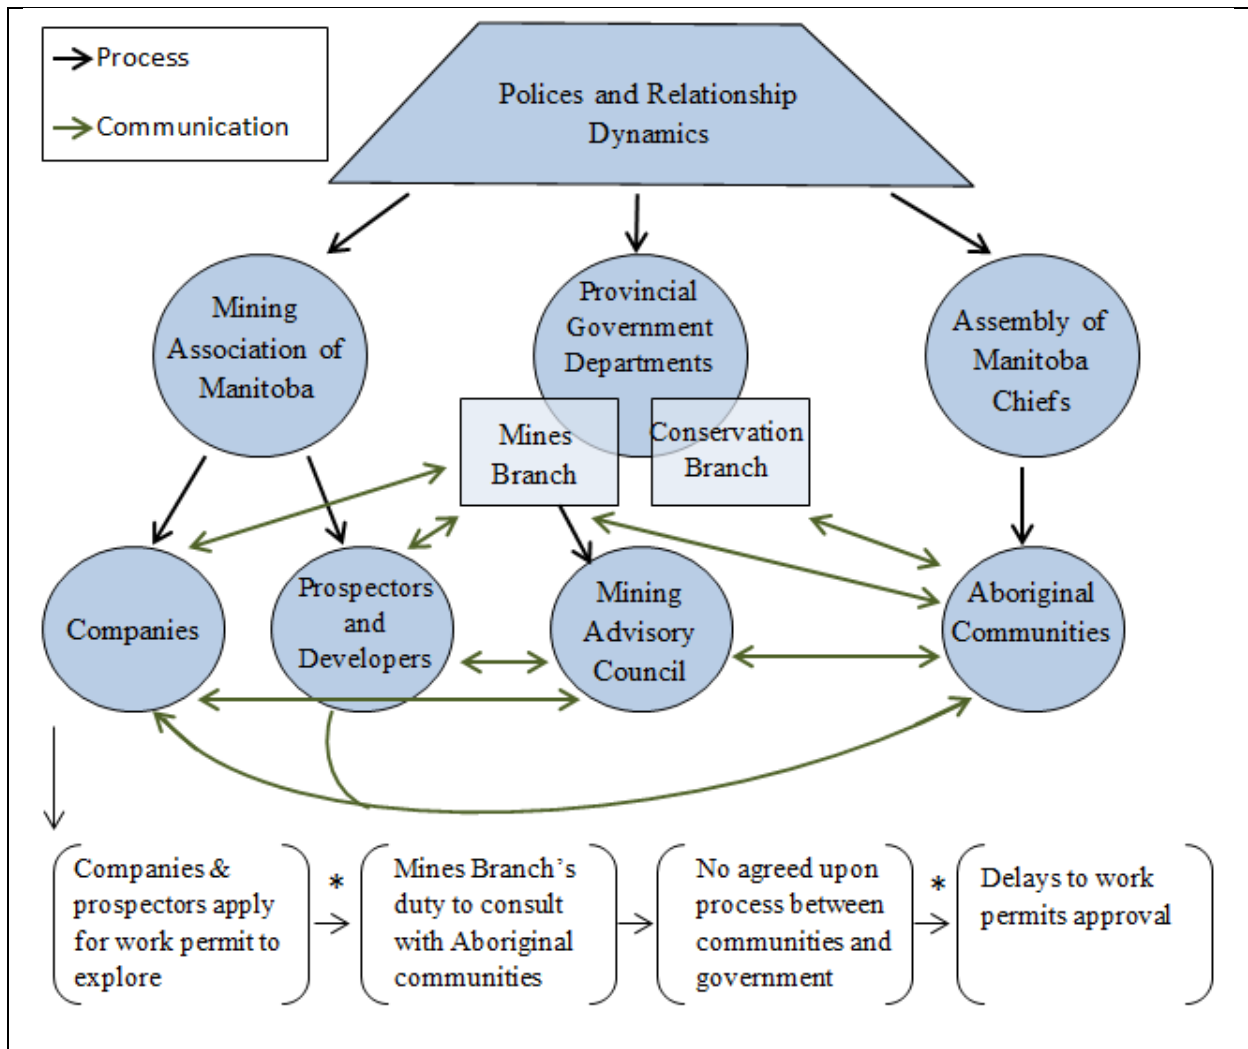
Process

Communication

Polices and Relationship Dynamics

Mining Association of Manitoba

Provincial Government Departments

Assembly of Manitoba Chiefs

Mines Branch

Conservation Branch

Companies

Prospectors and Developers

Mining Advisory Council

Aboriginal Communities

Companies & prospectors apply for work permit to explore

*

Mines Branch's duty to consult with Aboriginal communities

No agreed upon process between communities and government

*

Delays to work permits approval